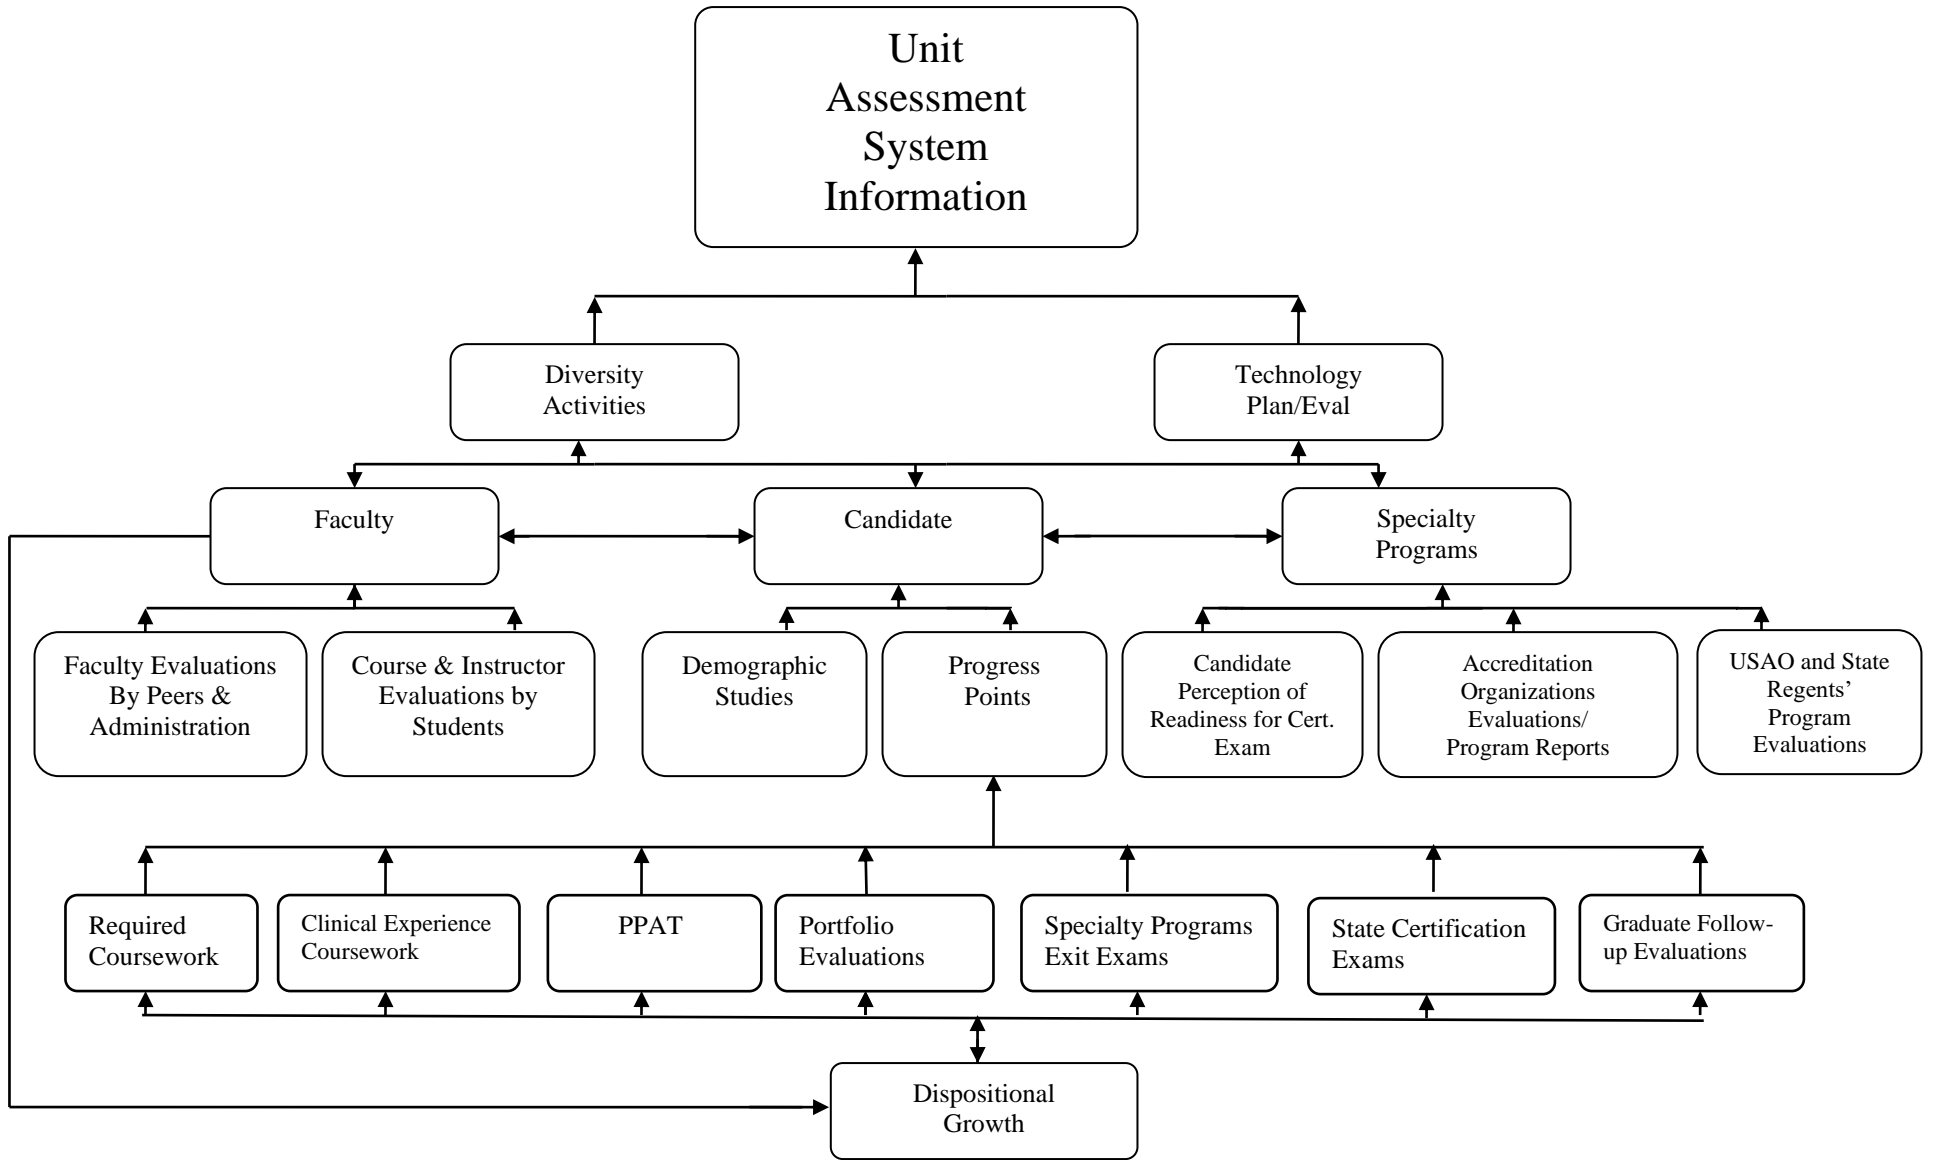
Unit Assessment System Information

Diversity Activities

Technology Plan/Eval

Faculty

Candidate

Specialty Programs

Faculty Evaluations By Peers & Administration

Course & Instructor Evaluations by Students

Demographic Studies

Progress Points

Candidate Perception of Readiness for Cert. Exam

Accreditation Organizations Evaluations/ Program Reports

USAO and State Regents' Program Evaluations

Required Coursework

Clinical Experience Coursework

PPAT

Portfolio Evaluations

Specialty Programs Exit Exams

State Certification Exams

Graduate Follow-up Evaluations

Dispositional Growth